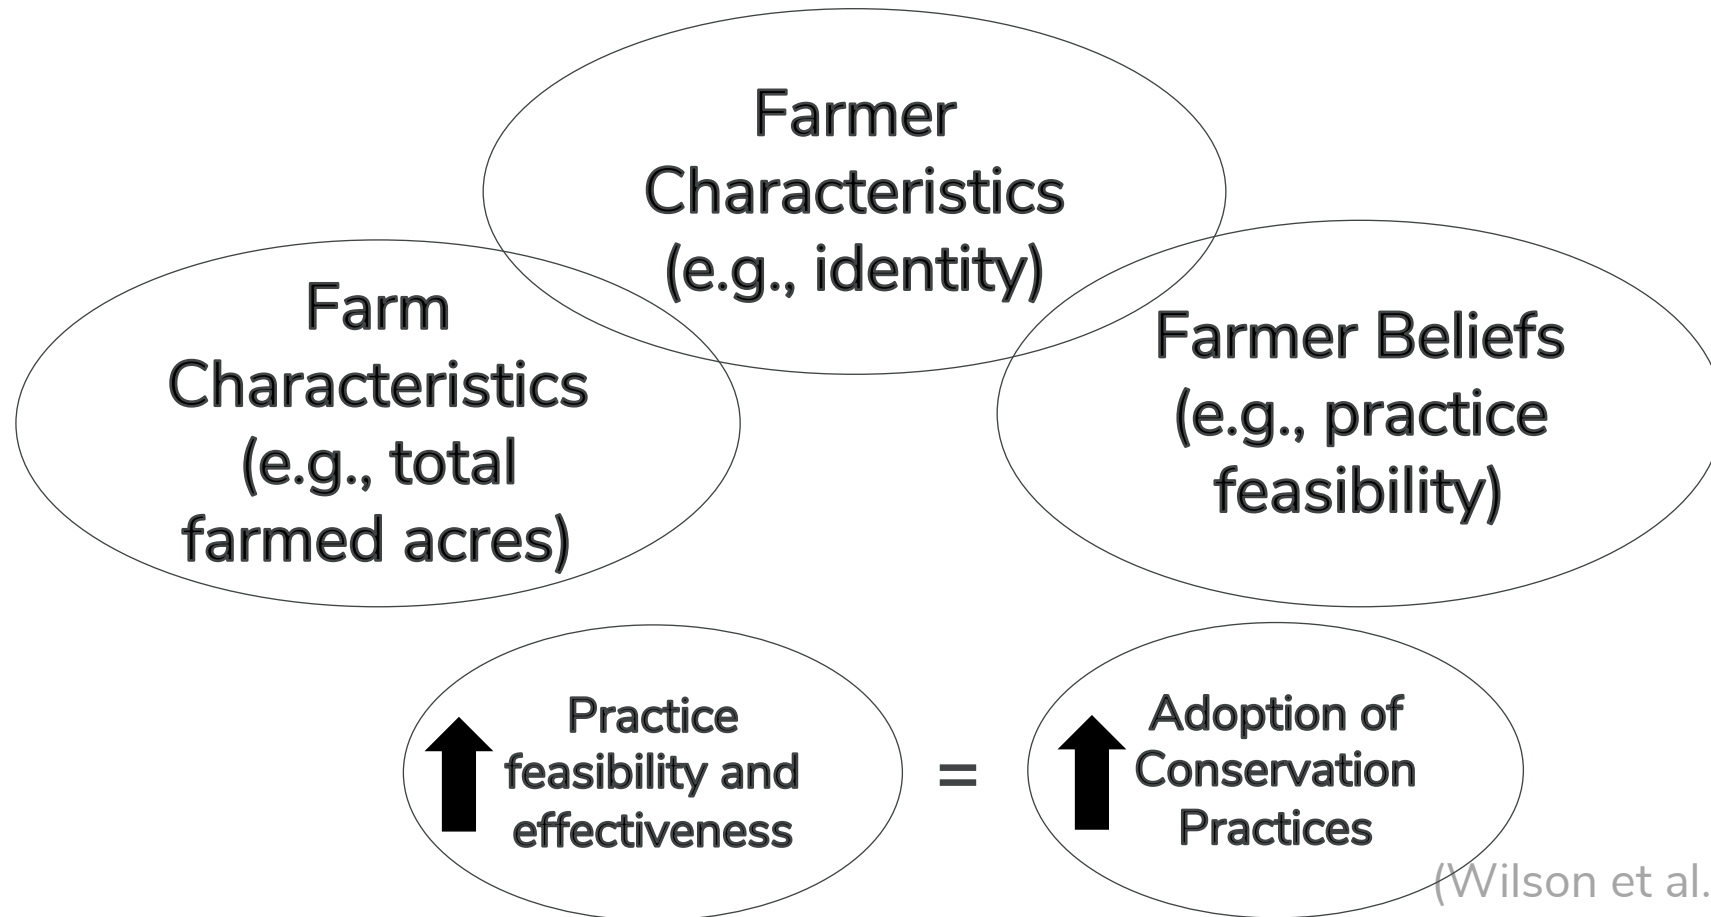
Farmer Characteristics (e.g., identity)

Farm Characteristics (e.g., total farmed acres)

Farmer Beliefs (e.g., practice feasibility)

Practice feasibility and effectiveness

=

Adoption of Conservation Practices

(Wilson et al.